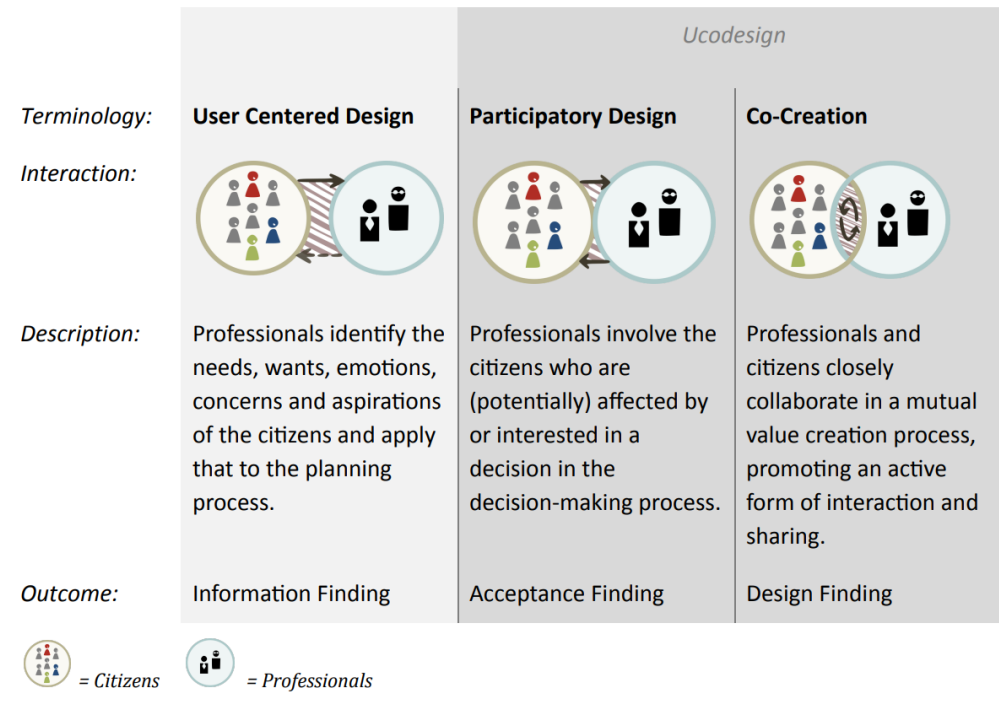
Ucodesign

| | | | |
|---|---|---|---|
| *Terminology:* | **User Centered Design** | **Participatory Design** | **Co-Creation** |
| *Interaction:* | | | |
| *Description:* | Professionals identify the needs, wants, emotions, concerns and aspirations of the citizens and apply that to the planning process. | Professionals involve the citizens who are (potentially) affected by or interested in a decision in the decision-making process. | Professionals and citizens closely collaborate in a mutual value creation process, promoting an active form of interaction and sharing. |
| *Outcome:* | Information Finding | Acceptance Finding | Design Finding |

= Citizens = Professionals